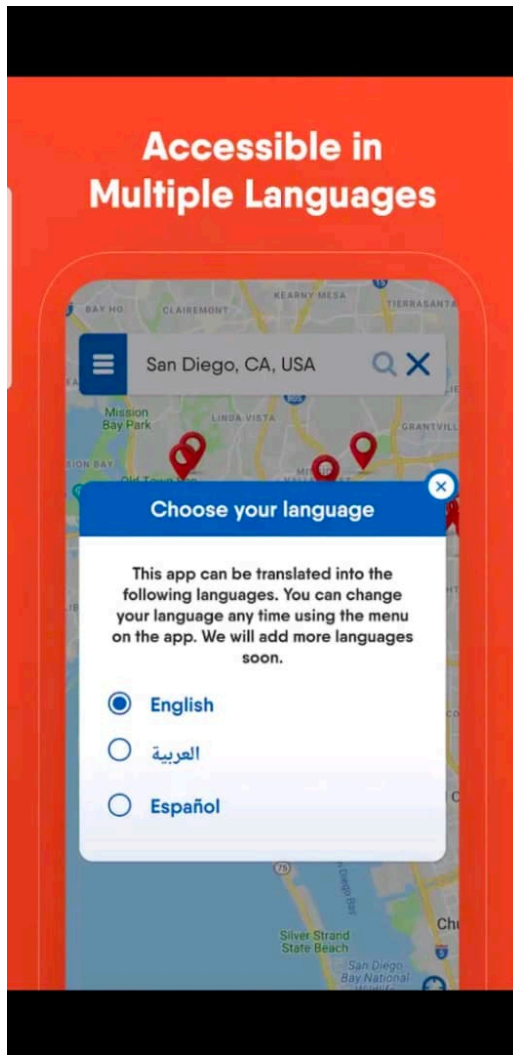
Accessible in Multiple Languages

KEARNY MESA
TIERRASANTA
BAY HO
CLAIREMONT

San Diego, CA, USA

Mission Bay Park
LINDA VISTA
GRANTVILLE
ION BAY
Old Town

Choose your language

This app can be translated into the following languages. You can change your language any time using the menu on the app. We will add more languages soon.

English
العربية
Español

75
Silver Strand State Beach
San Diego Bay National
Chu